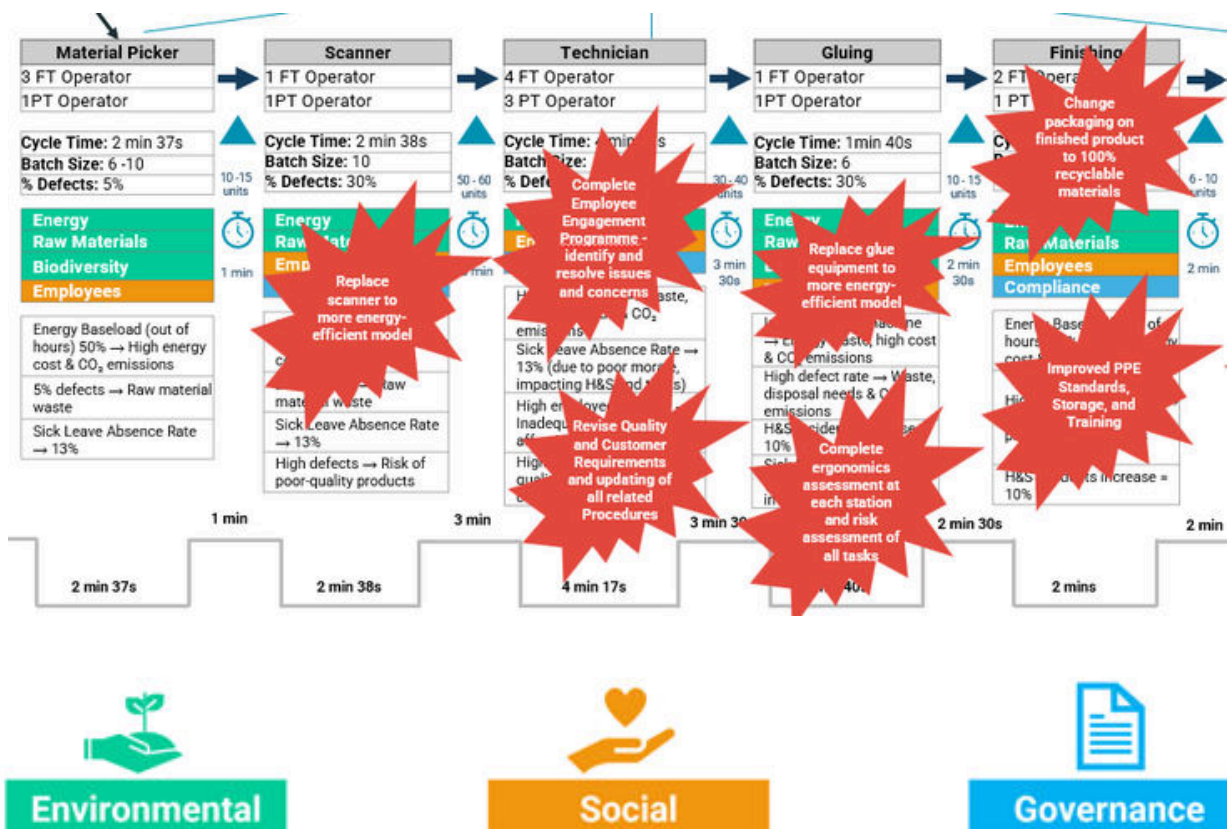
Material Picker
3 FT Operator
1PT Operator

Cycle Time: 2 min 37s
Batch Size: 6 -10
% Defects: 5%

10-15 units

Energy
Raw Materials
Biodiversity
Employees

1 min

Energy Baseload (out of hours) 50% → High energy cost & $CO_2$ emissions

5% defects → Raw material waste

Sick Leave Absence Rate → 13%

Scanner
1 FT Operator
1PT Operator

Cycle Time: 2 min 38s
Batch Size: 10
% Defects: 30%

50 - 60 units

Energy
Raw Mate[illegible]
Emp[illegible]

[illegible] min

Replace scanner to more energy-efficient model

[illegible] Raw material waste

Sick Leave Absence Rate → 13%

High defects → Risk of poor-quality products

Technician
4 FT Operator
3 PT Operator

Cycle Time: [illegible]
Batch Size: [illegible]
% Defe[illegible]

Complete Employee Engagement Programme - identify and resolve issues and concerns

30 - 40 units

3 min 30s

High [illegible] waste, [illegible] $CO_2$ emissions

Sick Leave Absence Rate → 13% (due to poor morale, impacting H&S and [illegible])

High en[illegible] Inadequ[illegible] aff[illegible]

Hig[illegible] quali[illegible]

Revise Quality and Customer Requirements and updating of all related Procedures

Gluing
1 FT Operator
1PT Operator

Cycle Time: 1min 40s
Batch Size: 6
% Defects: 30%

10 - 15 units

Energy
Raw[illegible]

2 min 30s

Replace glue equipment to more energy-efficient model

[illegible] → Energy waste, high cost & $CO_2$ emissions

High defect rate → Waste, disposal needs & $CO_2$ emissions

H&S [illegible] 10%

Sick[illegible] in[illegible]

Complete ergonomics assessment at each station and risk assessment of all tasks

Finishing
2 FT Opera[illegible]
1 PT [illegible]

Change packaging on finished product to 100% recyclable materials

6 - 10 units

Raw Materials
Employees
Compliance

2 min

Energy Basel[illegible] of hours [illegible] cost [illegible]

Improved PPE Standards, Storage, and Training

Hi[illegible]

H&S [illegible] increase = 10%

1 min
3 min
3 min 30
2 min 30s
2 min

2 min 37s
2 min 38s
4 min 17s
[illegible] 40s
2 mins

Environmental
Social
Governance